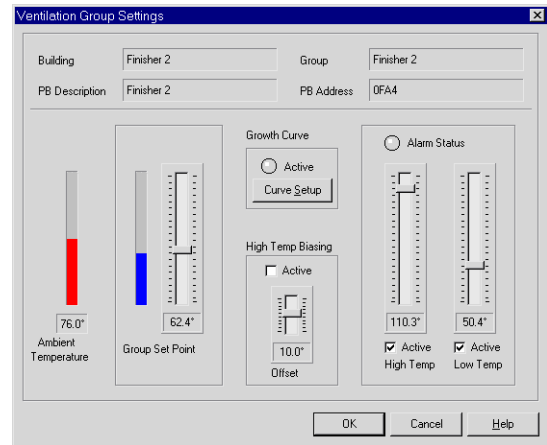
Ventilation Group Settings

Building
Finisher 2

Group
Finisher 2

PB Description
Finisher 2

PB Address
0FA4

76.0°
Ambient Temperature

62.4°
Group Set Point

Growth Curve
Active
Curve Setup

High Temp Biasing
Active
10.0°
Offset

Alarm Status

110.3°
Active
High Temp

50.4°
Active
Low Temp

OK
Cancel
Help